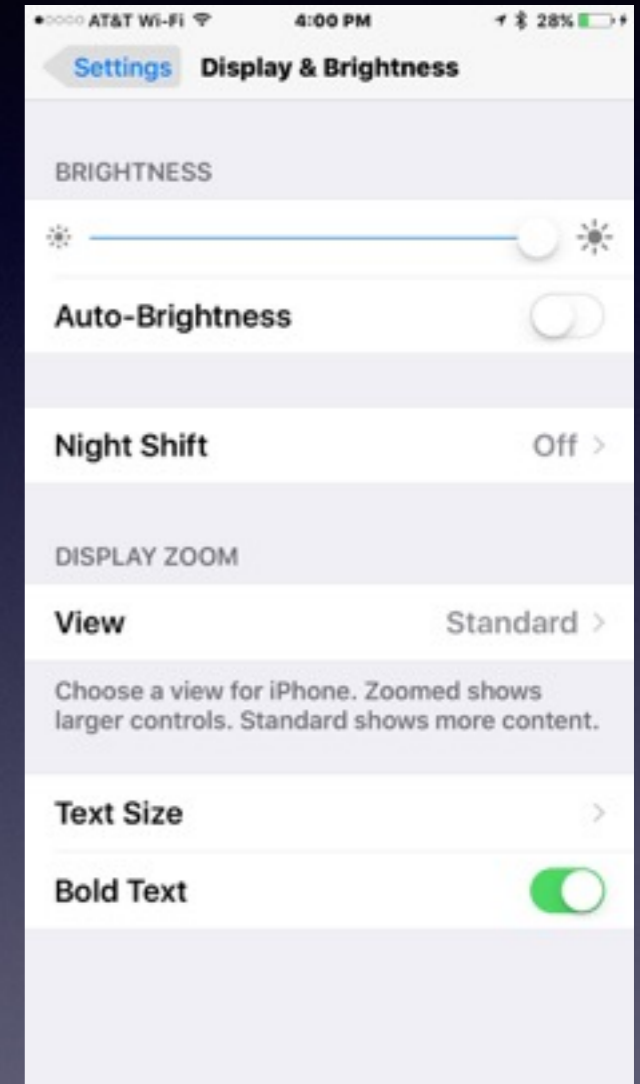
AT&T Wi-Fi 4:00 PM 28%

Settings Display & Brightness

BRIGHTNESS

Auto-Brightness

Night Shift Off

DISPLAY ZOOM

View Standard

Choose a view for iPhone. Zoomed shows larger controls. Standard shows more content.

Text Size

Bold Text